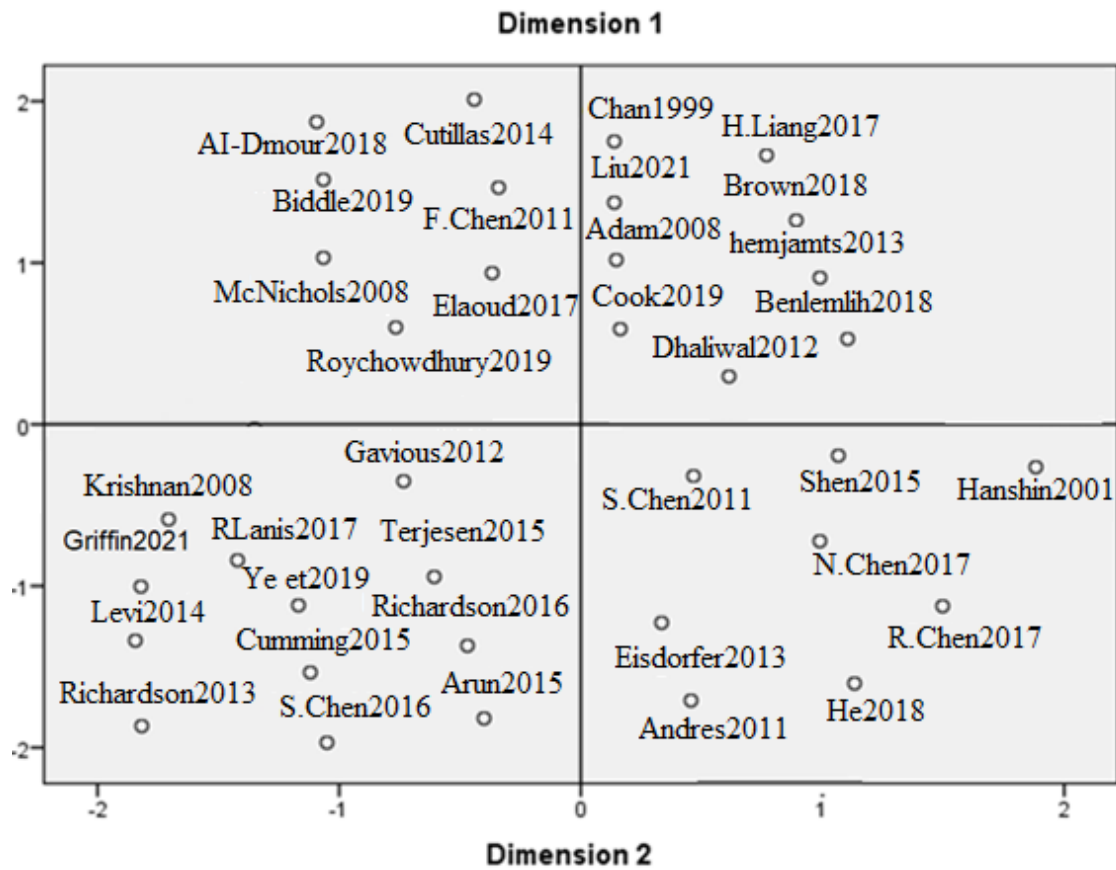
Dimension 1

AI-Dmour2018
Cutillas2014
Biddle2019
F.Chen2011
McNichols2008
Elaoud2017
Roychowdhury2019
Chan1999
H.Liang2017
Liu2021
Brown2018
Adam2008
hemjamts2013
Cook2019
Benlemlih2018
Dhaliwal2012
Gavious2012
Krishnan2008
Griffin2021
RLanis2017
Terjesen2015
Ye et2019
Levi2014
Richardson2016
Cumming2015
Richardson2013
S.Chen2016
Arun2015
S.Chen2011
Shen2015
Hanshin2001
N.Chen2017
R.Chen2017
Eisdorfer2013
He2018
Andres2011

2
1
0
-1
-2

-2
-1
0
1
2

Dimension 2